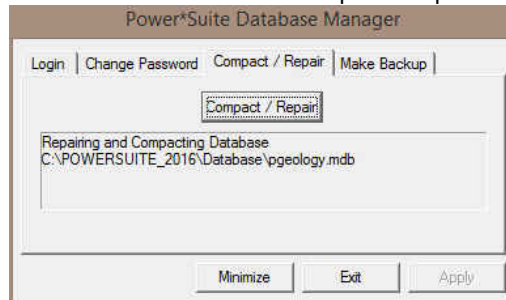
Power*Suite Database Manager

Login | Change Password | Compact / Repair | Make Backup

Compact / Repair

Repairing and Compacting Database
C:\POWERSUITE_2016\Database\pgeology.mdb

Minimize | Exit | Apply